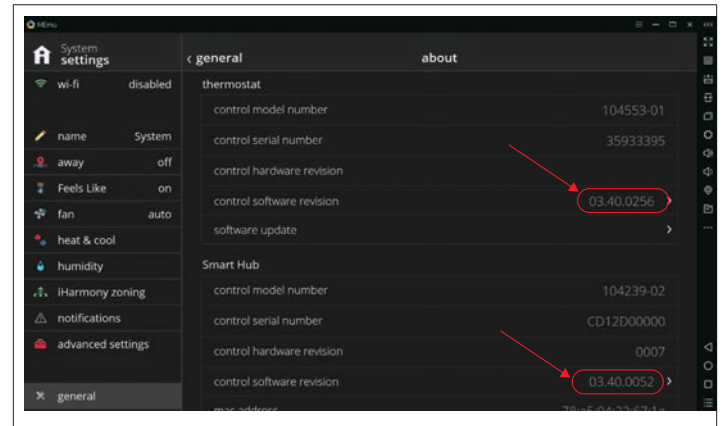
MEmu

System settings

wi-fi disabled

name System

away off

Feels Like on

fan auto

heat & cool

humidity

iHarmony zoning

notifications

advanced settings

general

‹ general

about

thermostat

| | |
|---|---|
| control model number | 104553-01 |
| control serial number | 35933395 |
| control hardware revision | |
| control software revision | 03.40.0256 › |
| software update | › |

Smart Hub

| | |
|---|---|
| control model number | 104239-02 |
| control serial number | CD12D00000 |
| control hardware revision | 0007 |
| control software revision | 03.40.0052 › |
| mac address | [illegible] |